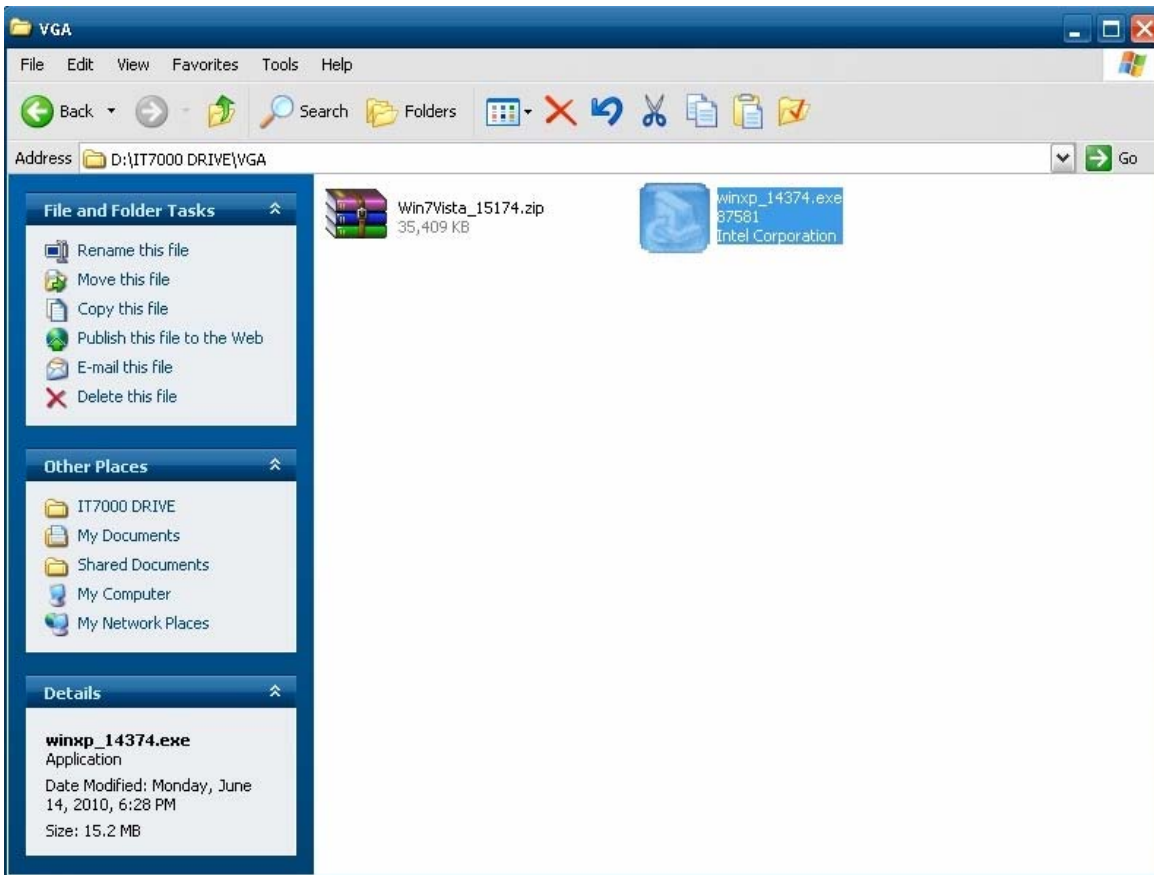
VGA

File Edit View Favorites Tools Help

Back Search Folders

Address D:\IT7000 DRIVE\VGA Go

File and Folder Tasks

Rename this file
Move this file
Copy this file
Publish this file to the Web
E-mail this file
Delete this file

Other Places

IT7000 DRIVE
My Documents
Shared Documents
My Computer
My Network Places

Details

winxp_14374.exe
Application
Date Modified: Monday, June 14, 2010, 6:28 PM
Size: 15.2 MB

Win7Vista_15174.zip
35,409 KB

winxp_14374.exe
87581
Intel Corporation